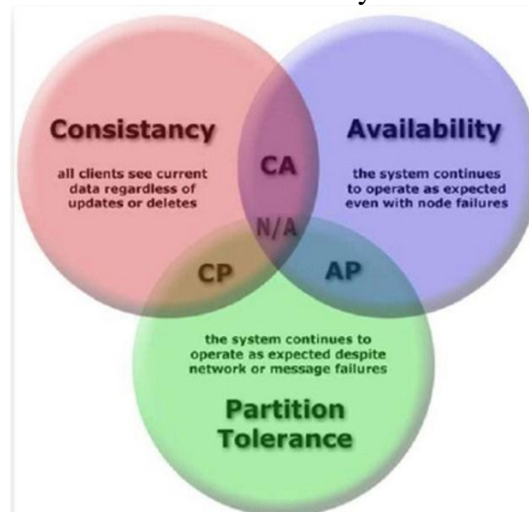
Consistancy

all clients see current data regardless of updates or deletes

CA

Availability

the system continues to operate as expected even with node failures

N/A

CP

AP

the system continues to operate as expected despite network or message failures

Partition Tolerance